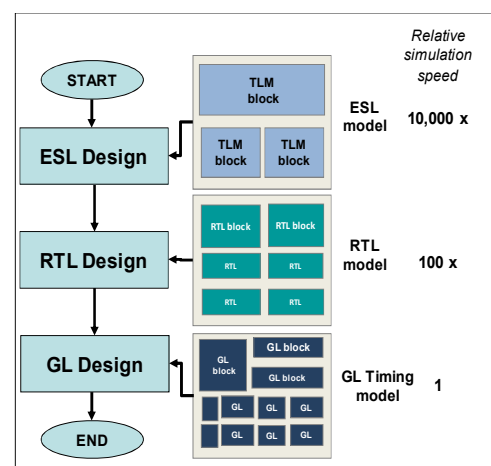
Relative simulation speed

START

ESL Design

RTL Design

GL Design

END

TLM block

TLM block

TLM block

ESL model

10,000 x

RTL block

RTL block

RTL

RTL

RTL

RTL

RTL model

100 x

GL block

GL block

GL block

GL

GL

GL

GL

GL

GL

GL

GL Timing model

1